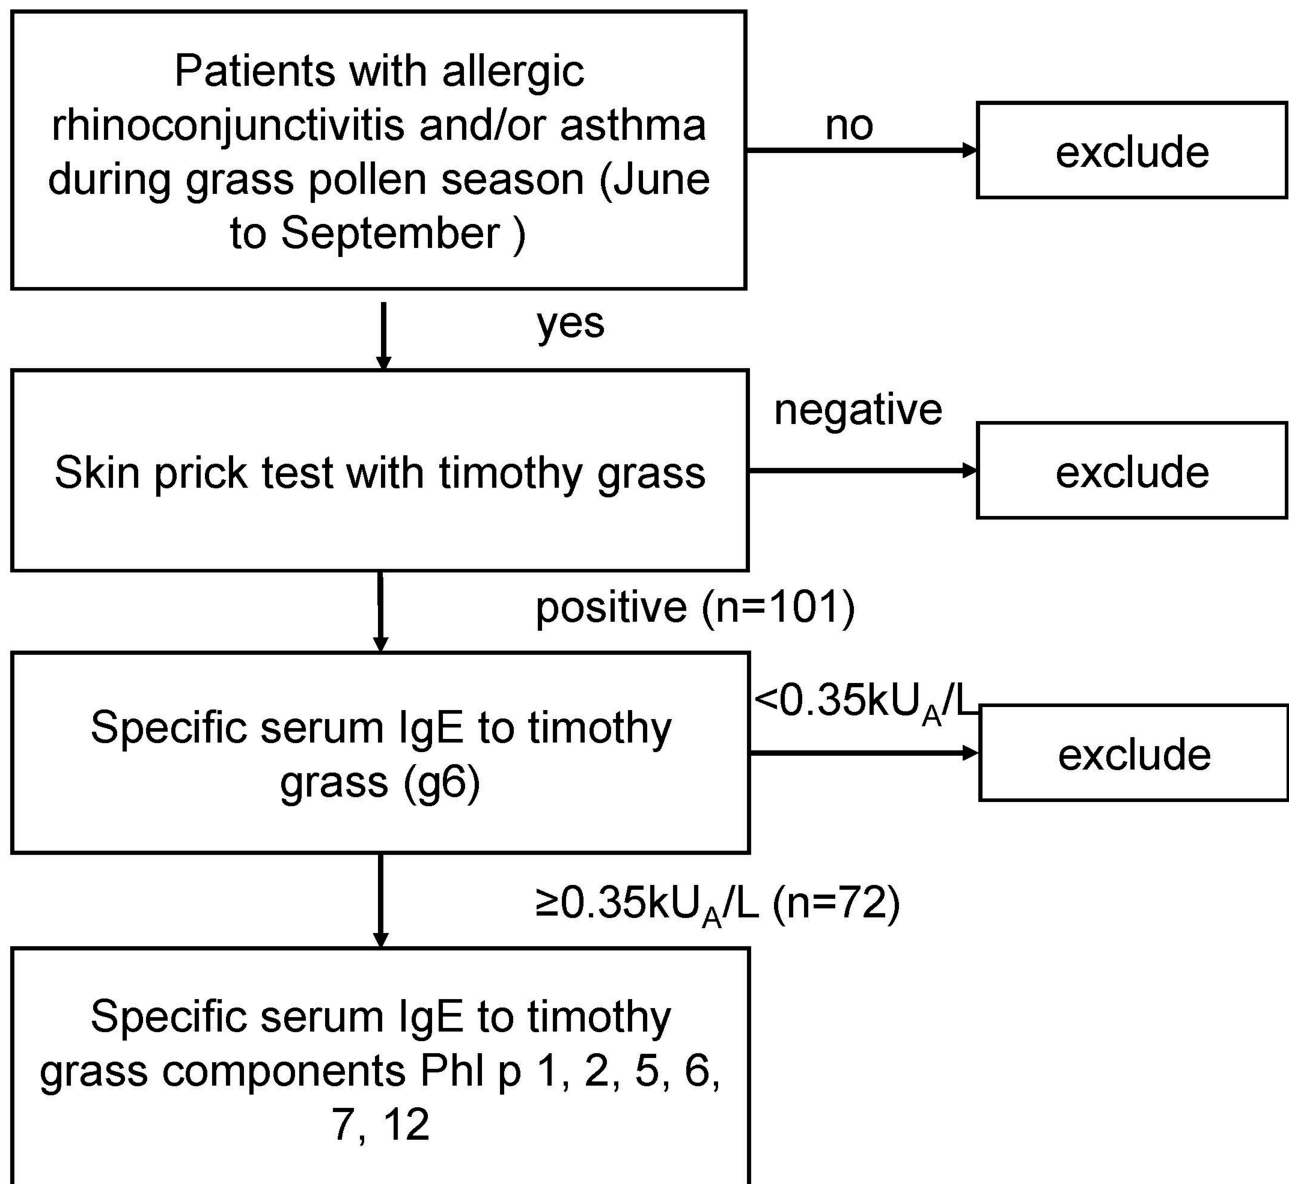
Patients with allergic rhinoconjunctivitis and/or asthma during grass pollen season (June to September )

no

exclude

yes

Skin prick test with timothy grass

negative

exclude

positive (n=101)

Specific serum IgE to timothy grass (g6)

<0.35kU$_A$/L

exclude

≥0.35kU$_A$/L (n=72)

Specific serum IgE to timothy grass components Phl p 1, 2, 5, 6, 7, 12